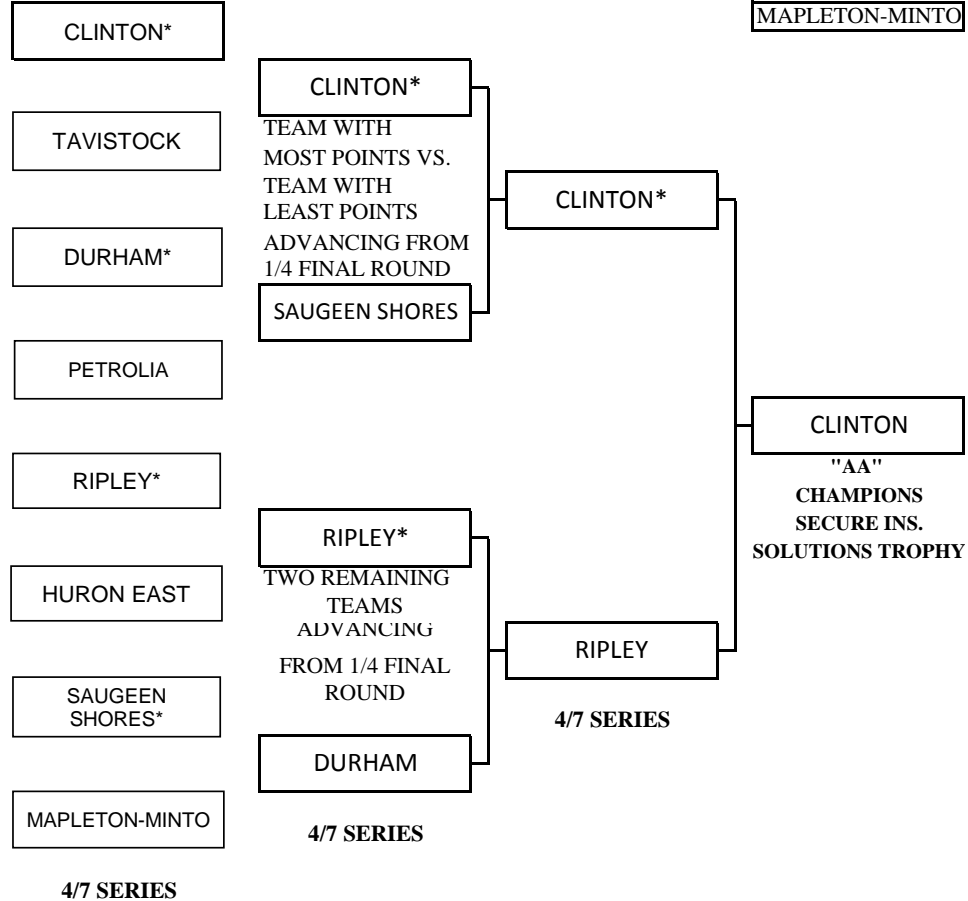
MAPLETON-MINTO

CLINTON*

TAVISTOCK

DURHAM*

PETROLIA

RIPLEY*

HURON EAST

SAUGEEN SHORES*

MAPLETON-MINTO

4/7 SERIES

CLINTON*

TEAM WITH MOST POINTS VS. TEAM WITH LEAST POINTS ADVANCING FROM 1/4 FINAL ROUND

SAUGEEN SHORES

RIPLEY*

TWO REMAINING TEAMS ADVANCING FROM 1/4 FINAL ROUND

DURHAM

4/7 SERIES

CLINTON*

RIPLEY

4/7 SERIES

CLINTON

"AA" CHAMPIONS SECURE INS. SOLUTIONS TROPHY